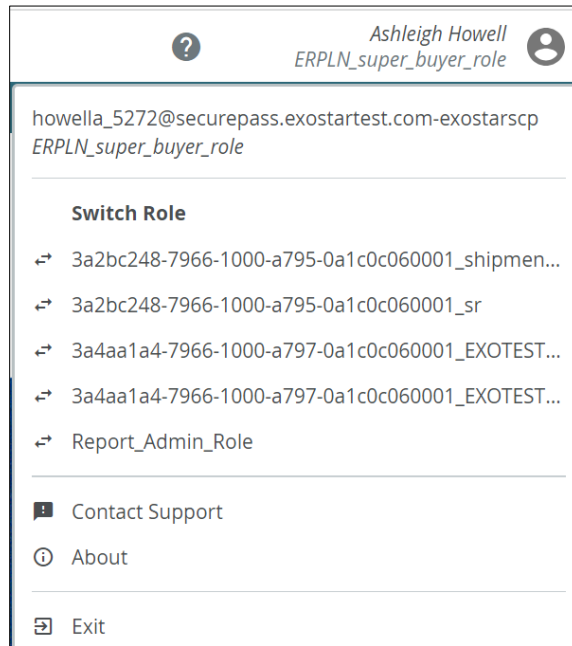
Ashleigh Howell
ERPLN_super_buyer_role

howella_5272@securepass.exostartest.com-exostarscp
ERPLN_super_buyer_role

Switch Role

3a2bc248-7966-1000-a795-0a1c0c060001_shipmen...

3a2bc248-7966-1000-a795-0a1c0c060001_sr

3a4aa1a4-7966-1000-a797-0a1c0c060001_EXOTEST...

3a4aa1a4-7966-1000-a797-0a1c0c060001_EXOTEST...

Report_Admin_Role

Contact Support

About

Exit